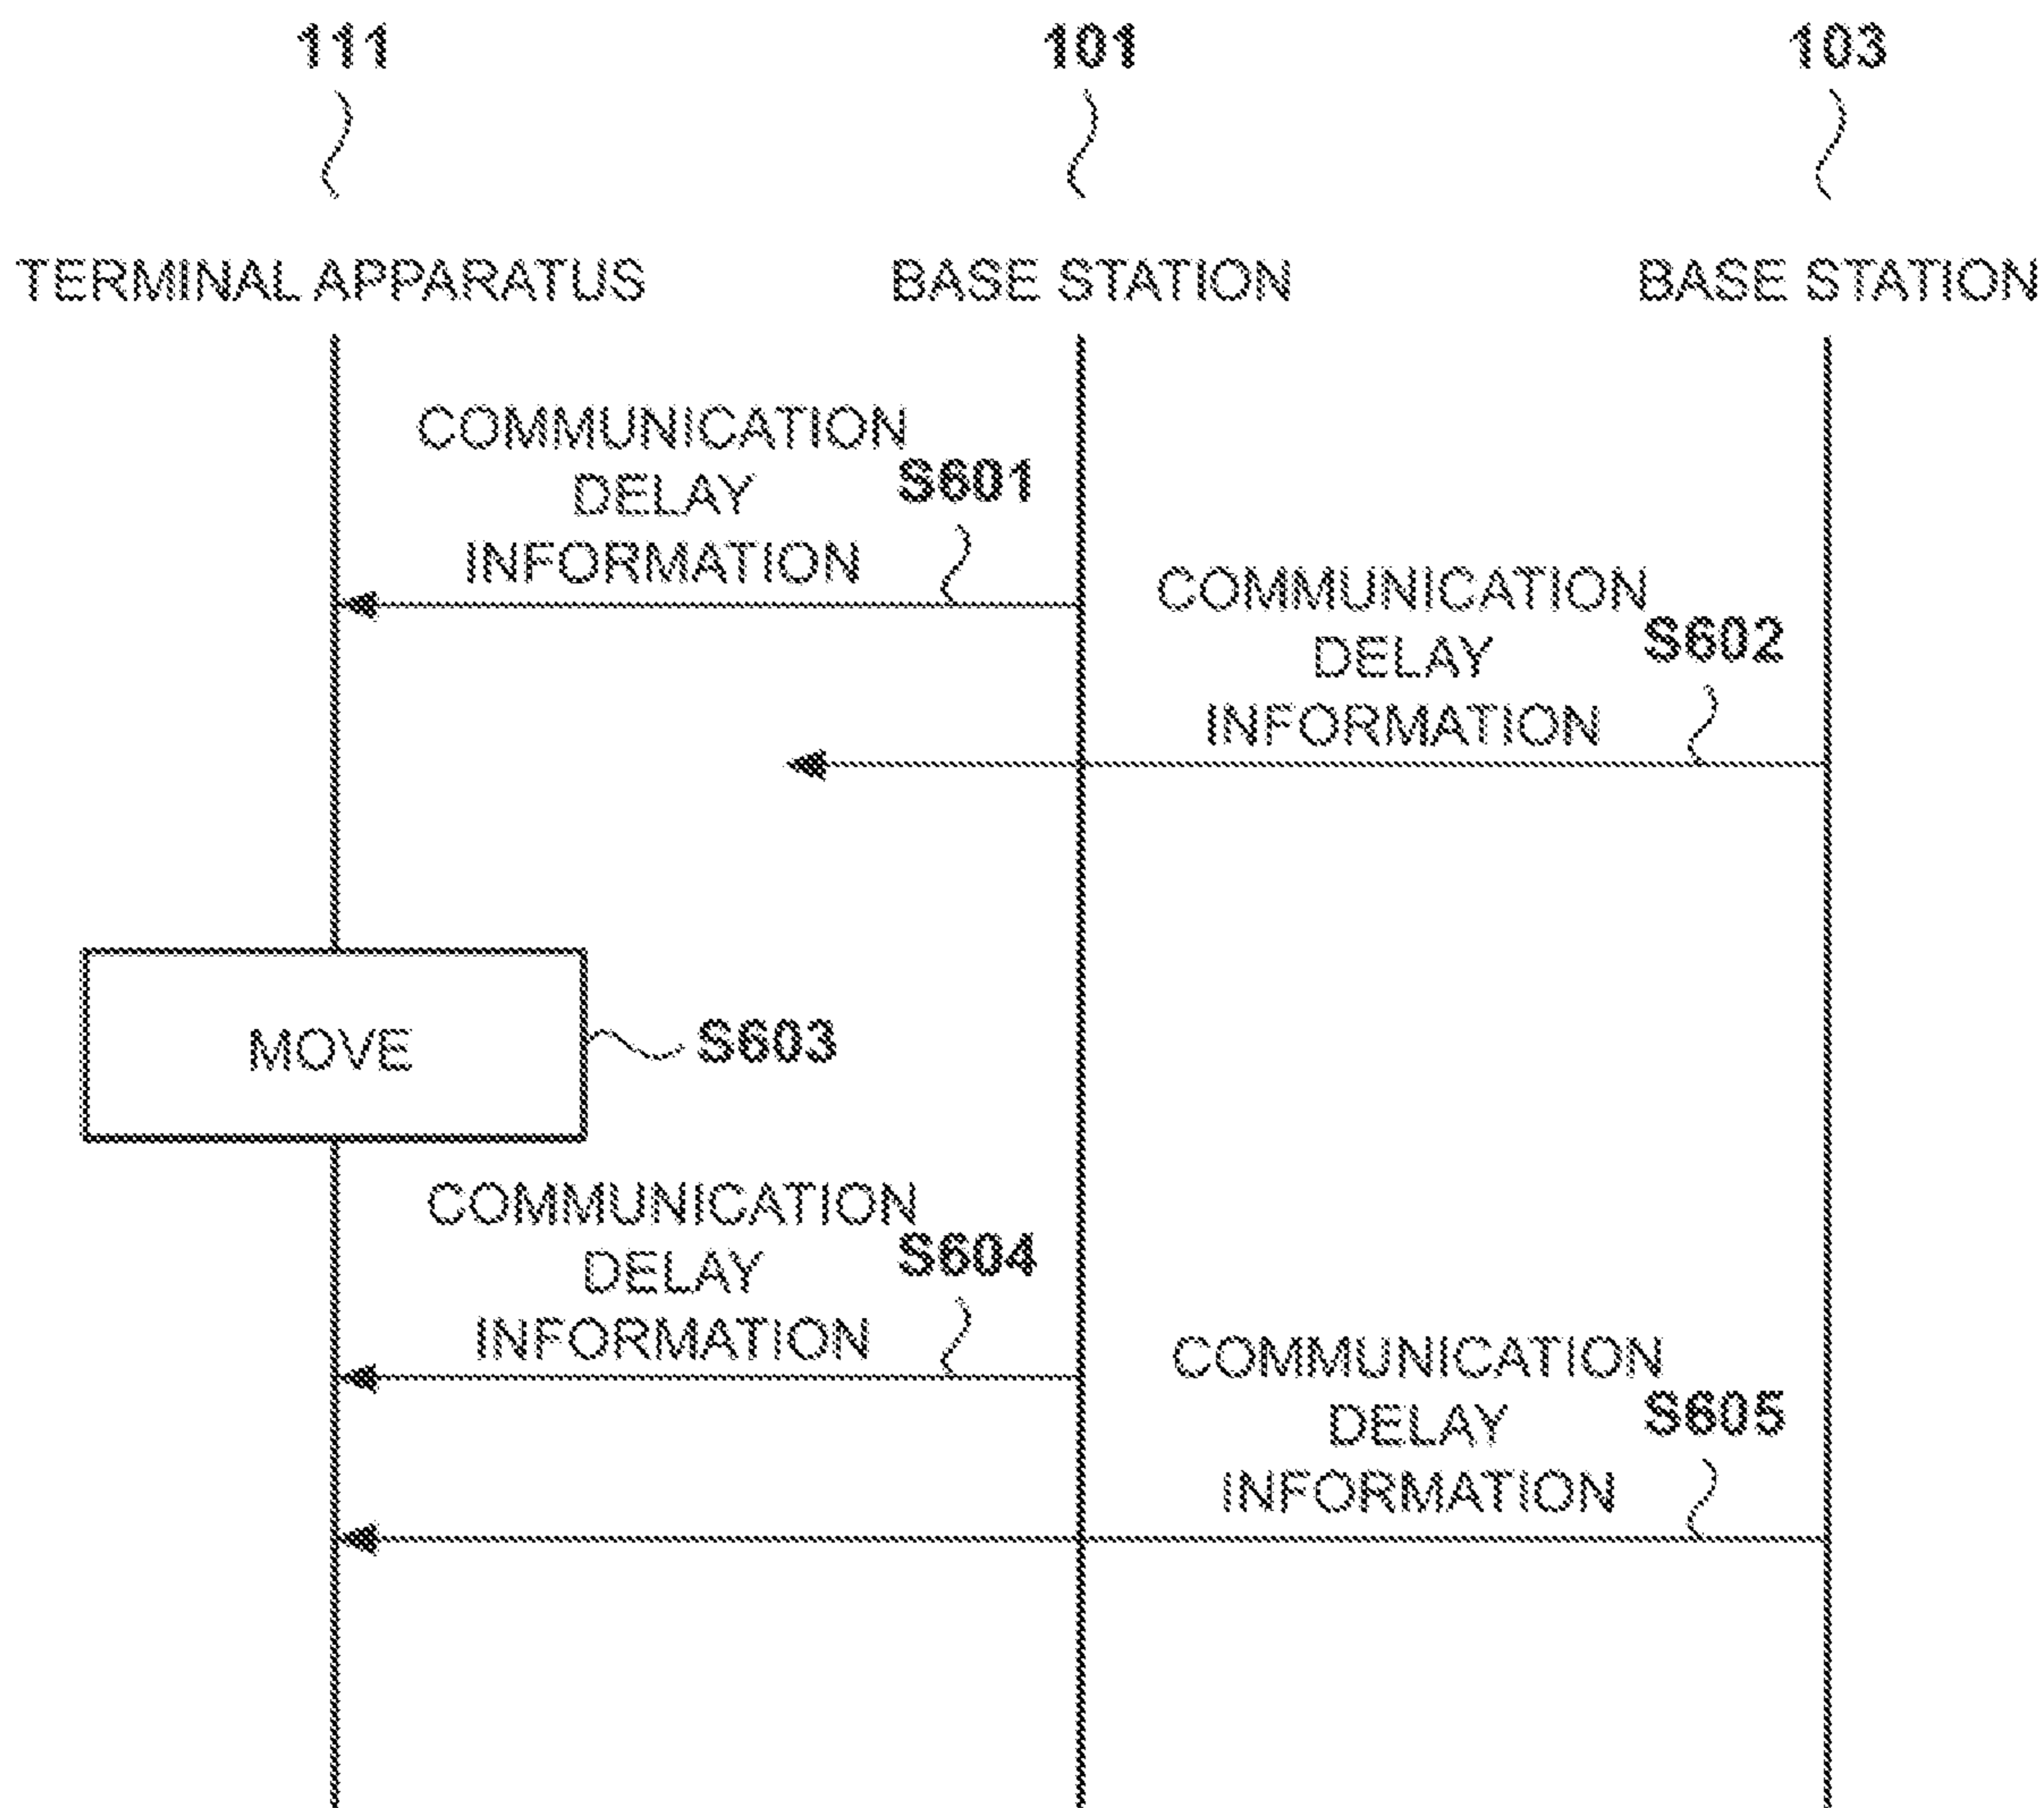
111
TERMINAL APPARATUS

101
BASE STATION

103
BASE STATION

COMMUNICATION DELAY INFORMATION
S601

COMMUNICATION DELAY INFORMATION
S602

MOVE
S603

COMMUNICATION DELAY INFORMATION
S604

COMMUNICATION DELAY INFORMATION
S605